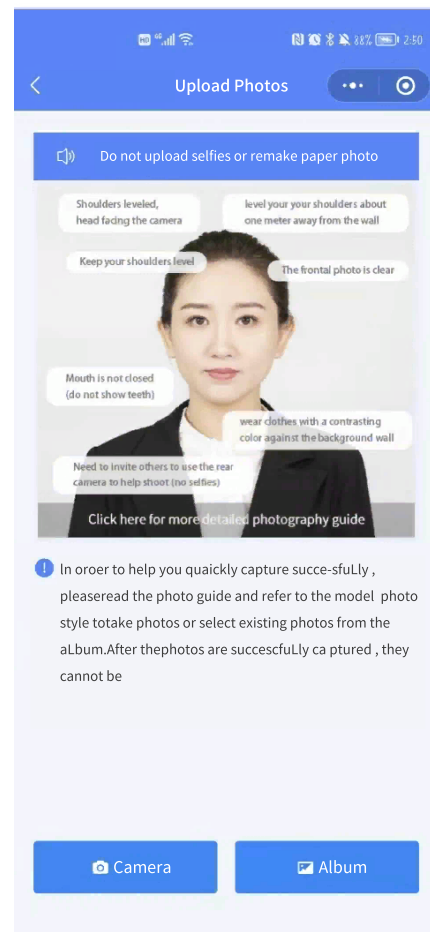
88% 2:50

Upload Photos

Do not upload selfies or remake paper photo

Shoulders leveled, head facing the camera

level your your shoulders about one meter away from the wall

Keep your shoulders level

The frontal photo is clear

Mouth is not closed (do not show teeth)

wear clothes with a contrasting color against the background wall

Need to invite others to use the rear camera to help shoot (no selfies)

Click here for more detailed photography guide

In oroer to help you quaickly capture succe-sfuLly , pleaseread the photo guide and refer to the model photo style totake photos or select existing photos from the aLbum.After thephotos are succescfuLly ca ptured , they cannot be

Camera

Album